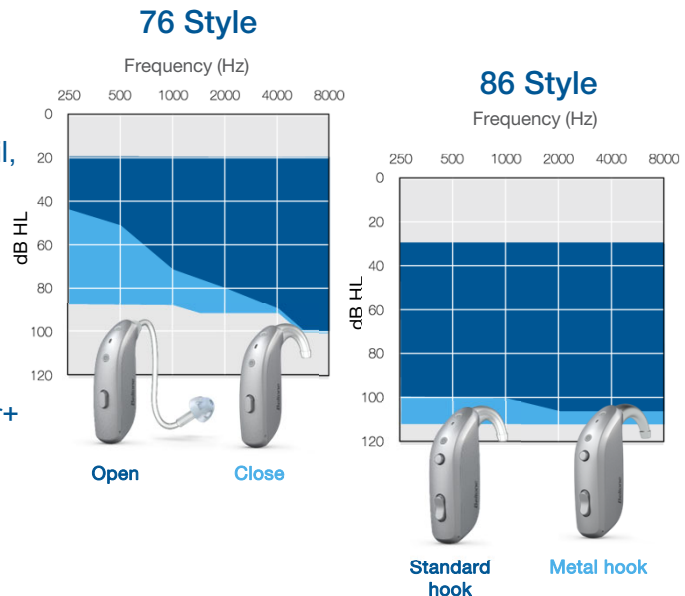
l,

r+

76 Style

Frequency (Hz)

250 500 1000 2000 4000 8000

0
20
40
60
80
100
120

dB HL

Open Close

86 Style

Frequency (Hz)

250 500 1000 2000 4000 8000

0
20
40
60
80
100
120

dB HL

Standard hook

Metal hook